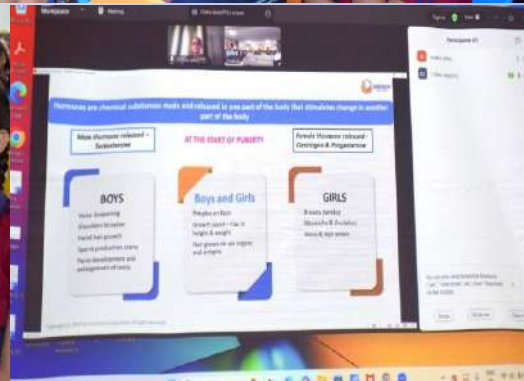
Hormones are chemical substances made and released in one part of the body that stimulates change in another part of the body

Male Hormone released – Testosterone

AT THE START OF PUBERTY

Female Hormone released – Oestrogen & Progesterone

BOYS

Voice deepening
Shoulders broaden
Facial hair growth
Sperm production starts
Penis development and enlargement of testis

Boys and Girls

Pimples on face
Growth spurt – rise in height & weight
Hair grows on skin organs and armpits

GIRLS

Breasts develop
Menstrual cycle
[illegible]